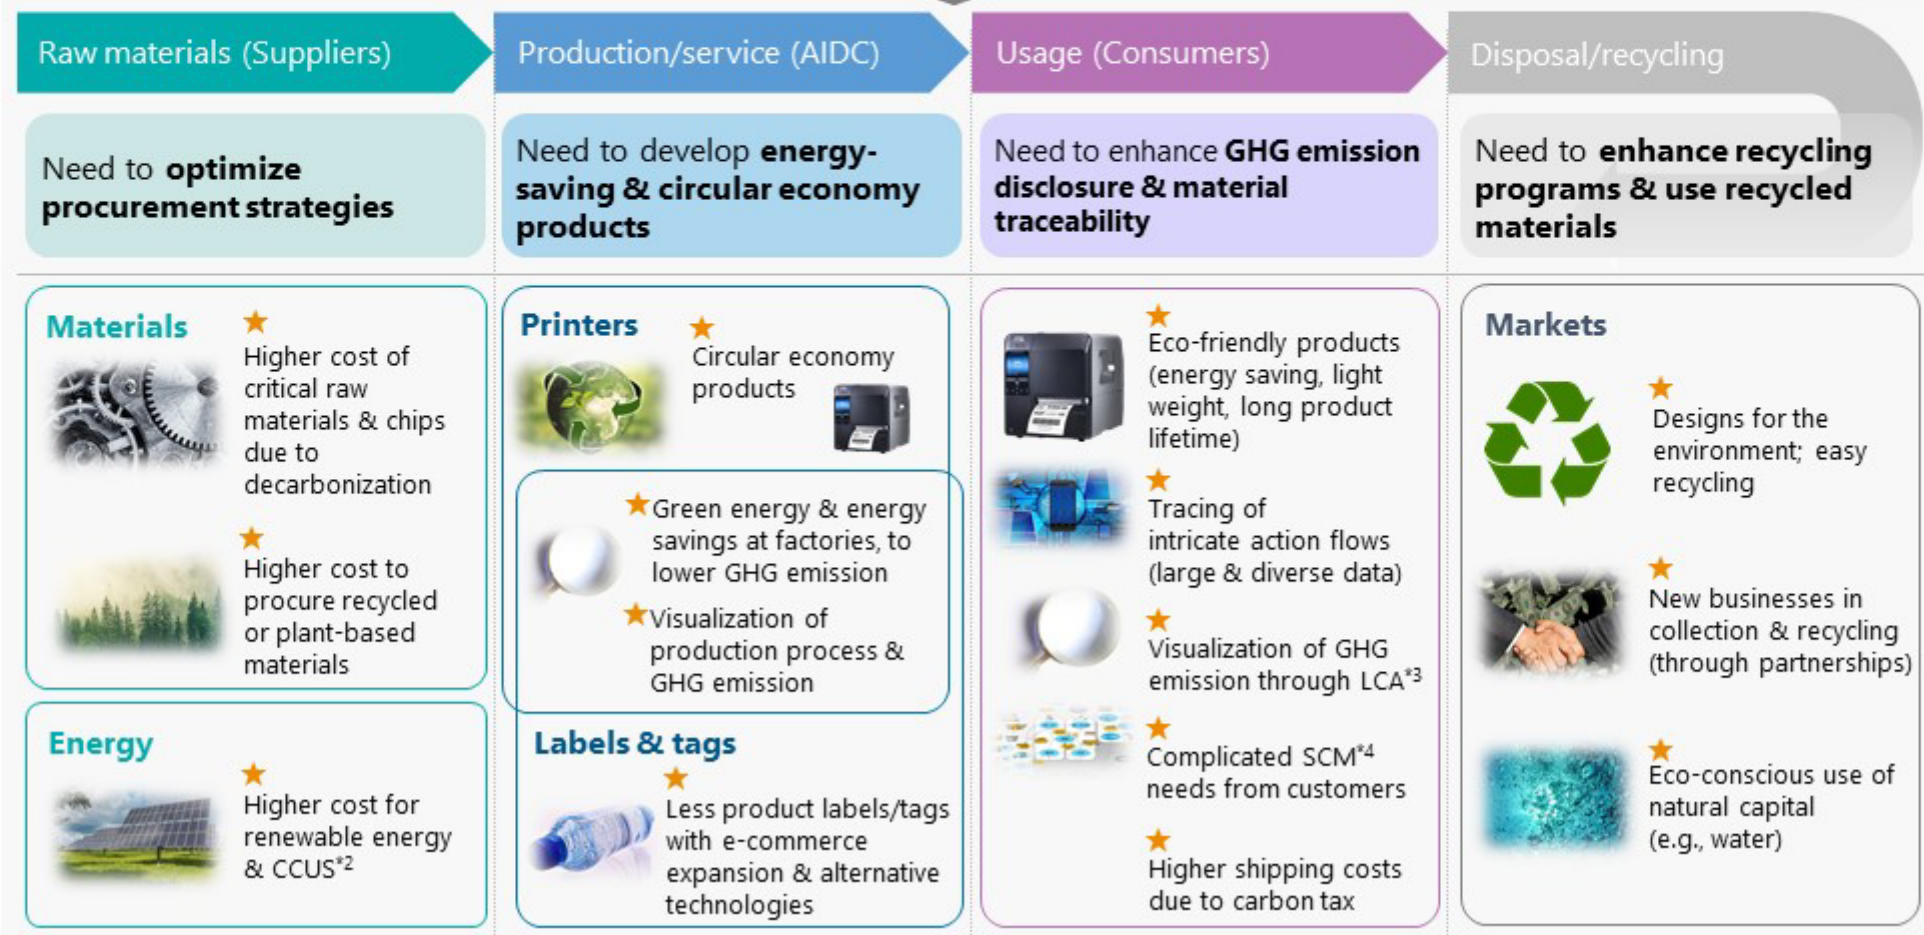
Raw materials (Suppliers)

Need to **optimize procurement strategies**

**Materials**

★ Higher cost of critical raw materials & chips due to decarbonization

★ Higher cost to procure recycled or plant-based materials

**Energy**

★ Higher cost for renewable energy & CCUS$^{*2}$

Production/service (AIDC)

Need to develop **energy-saving & circular economy products**

**Printers**

★ Circular economy products

★Green energy & energy savings at factories, to lower GHG emission

★Visualization of production process & GHG emission

**Labels & tags**

★ Less product labels/tags with e-commerce expansion & alternative technologies

Usage (Consumers)

Need to enhance **GHG emission disclosure & material traceability**

★ Eco-friendly products (energy saving, light weight, long product lifetime)

★ Tracing of intricate action flows (large & diverse data)

★ Visualization of GHG emission through LCA$^{*3}$

★ Complicated SCM$^{*4}$ needs from customers

★ Higher shipping costs due to carbon tax

Disposal/recycling

Need to **enhance recycling programs & use recycled materials**

**Markets**

★ Designs for the environment; easy recycling

★ New businesses in collection & recycling (through partnerships)

★ Eco-conscious use of natural capital (e.g., water)